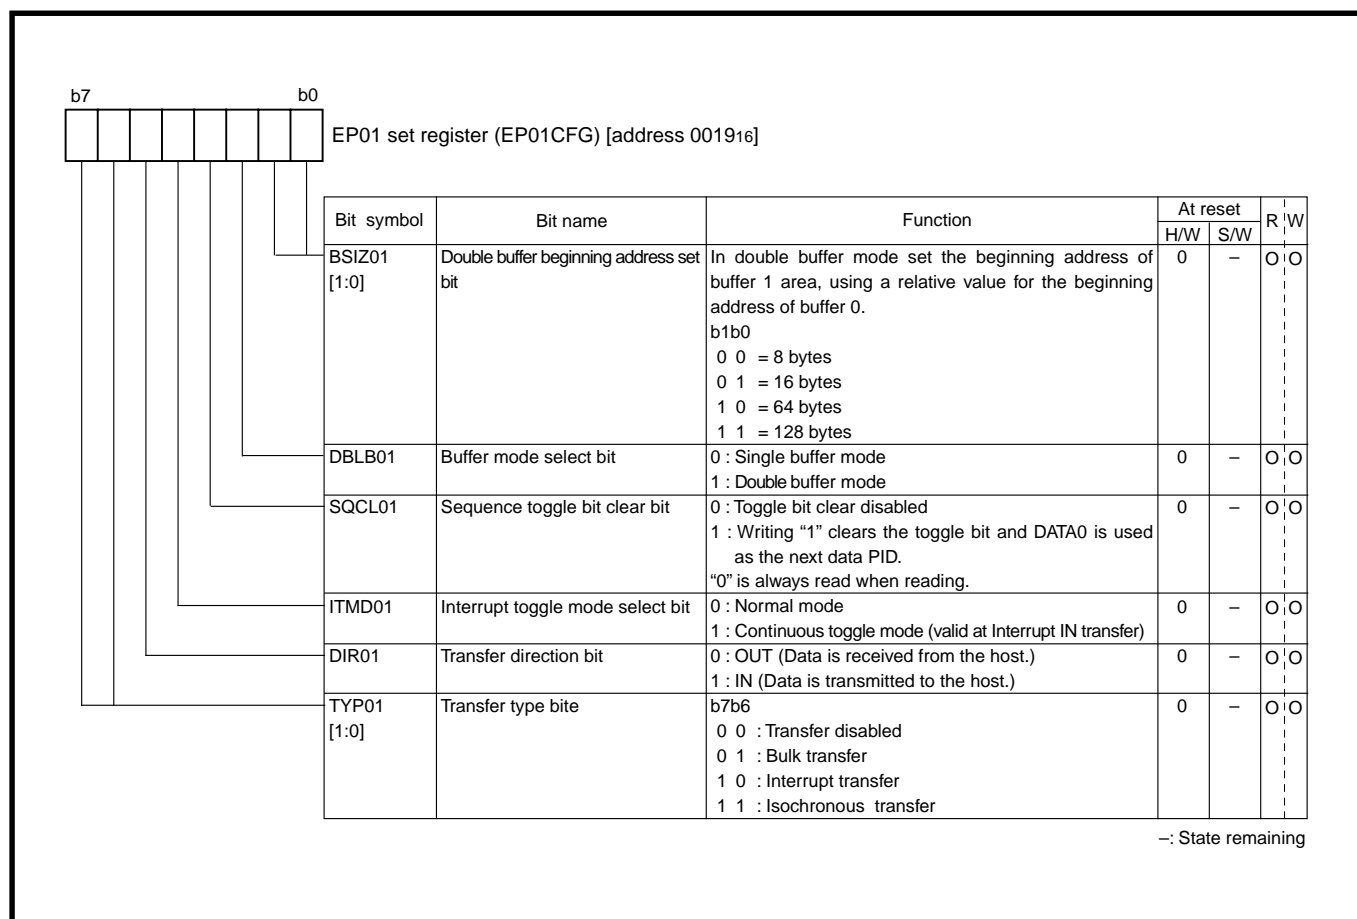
b7 b0

EP01 set register (EP01CFG) [address $0019_{16}$]

| Bit symbol | Bit name | Function | At reset H/W | At reset S/W | R | W |
|---|---|---|---|---|---|---|
| BSIZ01 [1:0] | Double buffer beginning address set bit | In double buffer mode set the beginning address of buffer 1 area, using a relative value for the beginning address of buffer 0. b1b0 0 0 = 8 bytes 0 1 = 16 bytes 1 0 = 64 bytes 1 1 = 128 bytes | 0 | – | O | O |
| DBLB01 | Buffer mode select bit | 0 : Single buffer mode 1 : Double buffer mode | 0 | – | O | O |
| SQCL01 | Sequence toggle bit clear bit | 0 : Toggle bit clear disabled 1 : Writing "1" clears the toggle bit and DATA0 is used as the next data PID. "0" is always read when reading. | 0 | – | O | O |
| ITMD01 | Interrupt toggle mode select bit | 0 : Normal mode 1 : Continuous toggle mode (valid at Interrupt IN transfer) | 0 | – | O | O |
| DIR01 | Transfer direction bit | 0 : OUT (Data is received from the host.) 1 : IN (Data is transmitted to the host.) | 0 | – | O | O |
| TYP01 [1:0] | Transfer type bite | b7b6 0 0 : Transfer disabled 0 1 : Bulk transfer 1 0 : Interrupt transfer 1 1 : Isochronous transfer | 0 | – | O | O |

–: State remaining